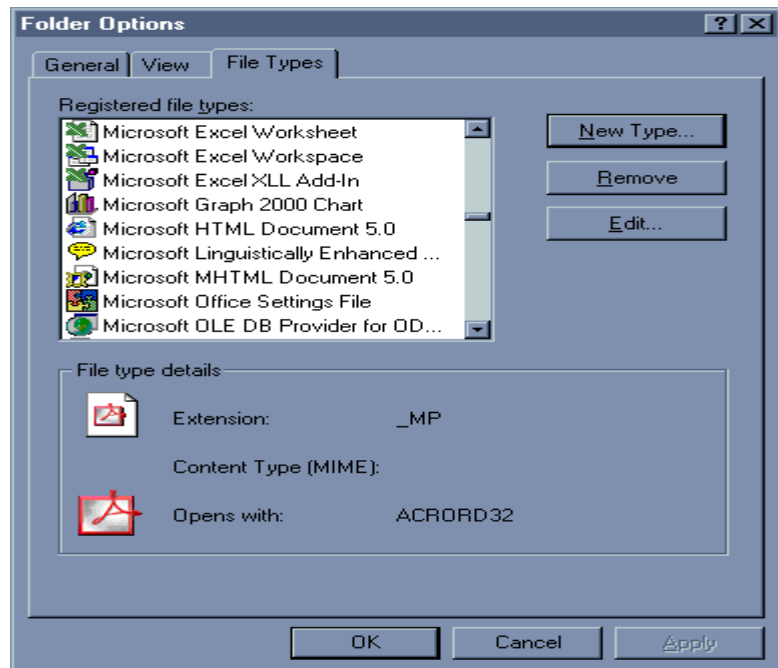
Folder Options

?

General
View
File Types

Registered file types:

Microsoft Excel Worksheet
Microsoft Excel Workspace
Microsoft Excel XLL Add-In
Microsoft Graph 2000 Chart
Microsoft HTML Document 5.0
Microsoft Linguistically Enhanced ...
Microsoft MHTML Document 5.0
Microsoft Office Settings File
Microsoft OLE DB Provider for OD...

New Type...
Remove
Edit...

File type details

Extension: _MP

Content Type (MIME):

Opens with: ACRORD32

OK
Cancel
Apply